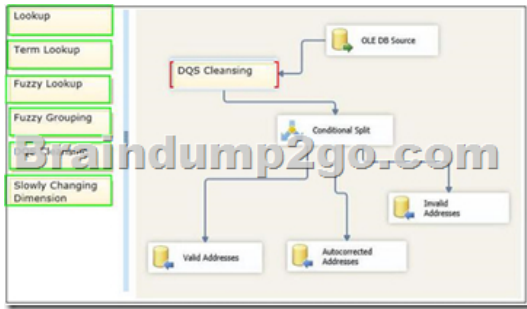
Lookup

Term Lookup

Fuzzy Lookup

Fuzzy Grouping

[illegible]

Slowly Changing Dimension

OLE DB Source

DQS Cleansing

Conditional Split

Braindump2go.com

Invalid Addresses

Valid Addresses

Autocorrected Addresses